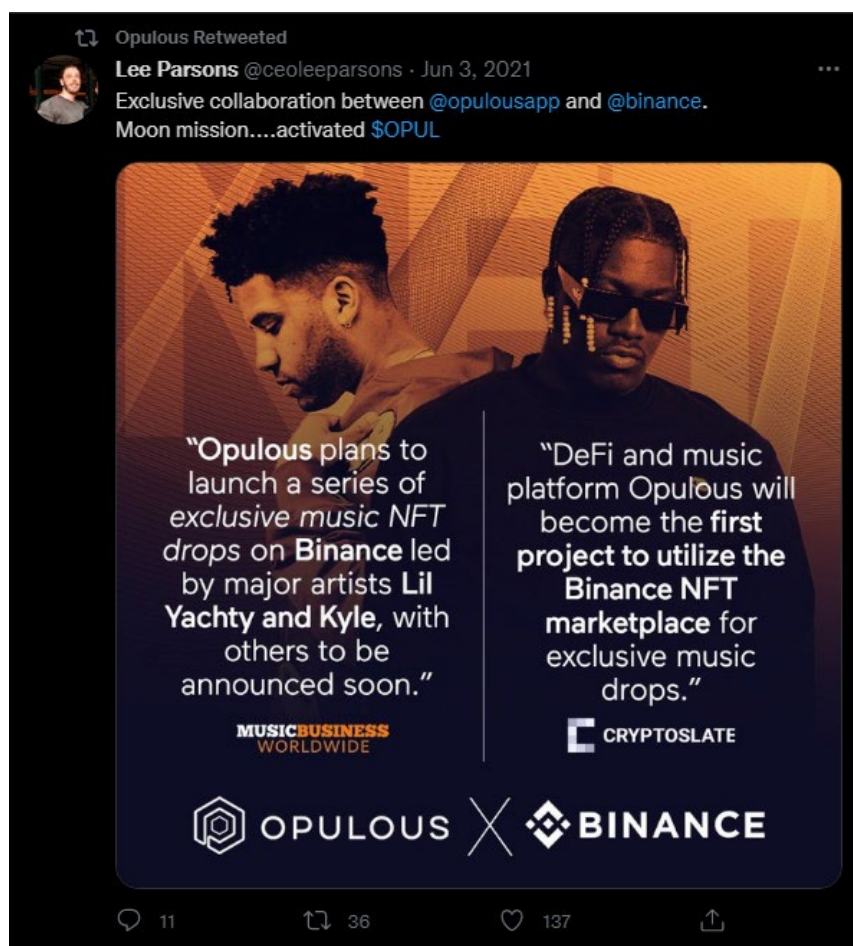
Opulous Retweeted

Lee Parsons @ceoleeparsons · Jun 3, 2021

...

Exclusive collaboration between @opulousapp and @binance.
Moon mission....activated $OPUL

"Opulous plans to launch a series of exclusive music NFT drops on Binance led by major artists Lil Yachty and Kyle, with others to be announced soon."

MUSICBUSINESS WORLDWIDE

"DeFi and music platform Opulous will become the first project to utilize the Binance NFT marketplace for exclusive music drops."

CRYPTOSLATE

OPULOUS X BINANCE

11 36 137